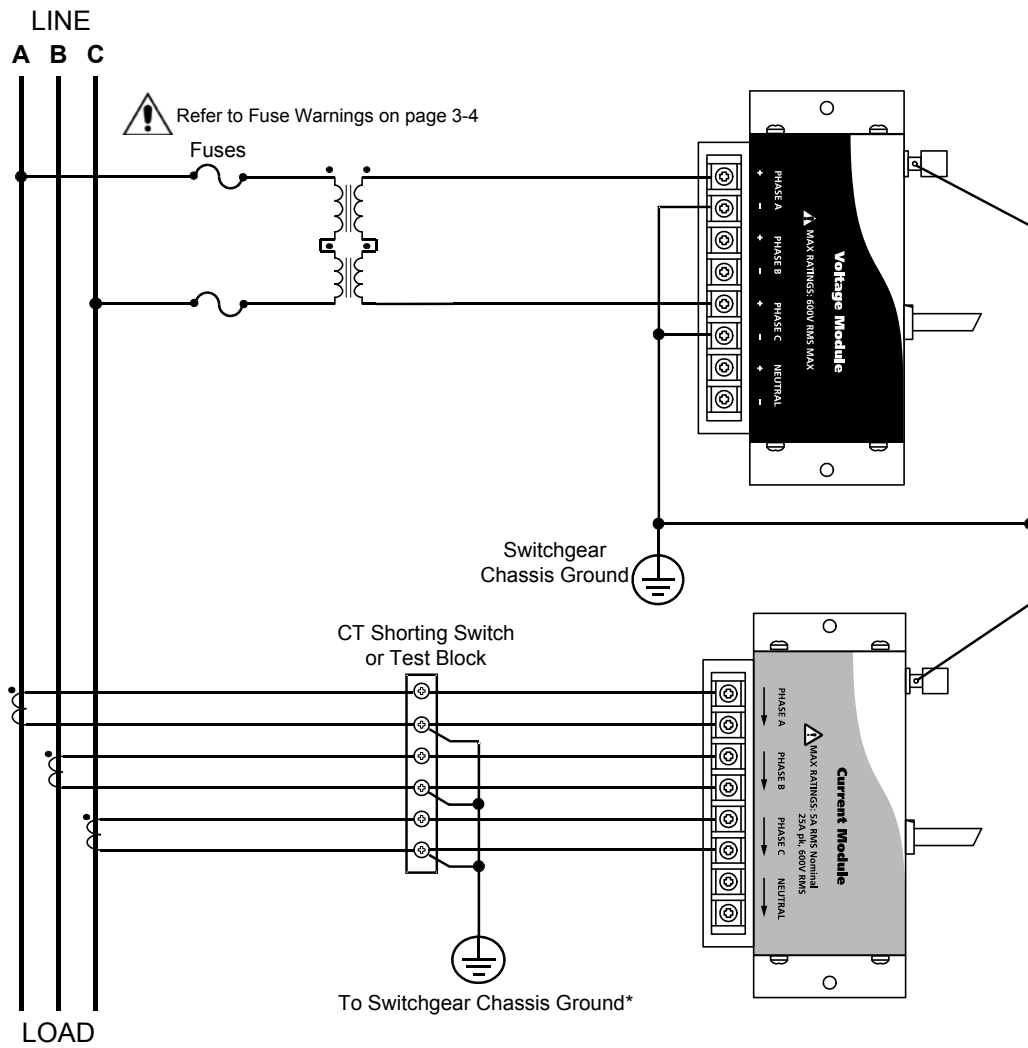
LINE

A B C

Refer to Fuse Warnings on page 3-4

Fuses

+ PHASE A −
+ PHASE B −
+ PHASE C −
+ NEUTRAL −

MAX RATINGS: 600V RMS MAX

Voltage Module

Switchgear Chassis Ground

CT Shorting Switch or Test Block

PHASE A
PHASE B
PHASE C
NEUTRAL

MAX RATINGS: 5A RMS Nominal 25A pk, 600V RMS

Current Module

To Switchgear Chassis Ground*

LOAD